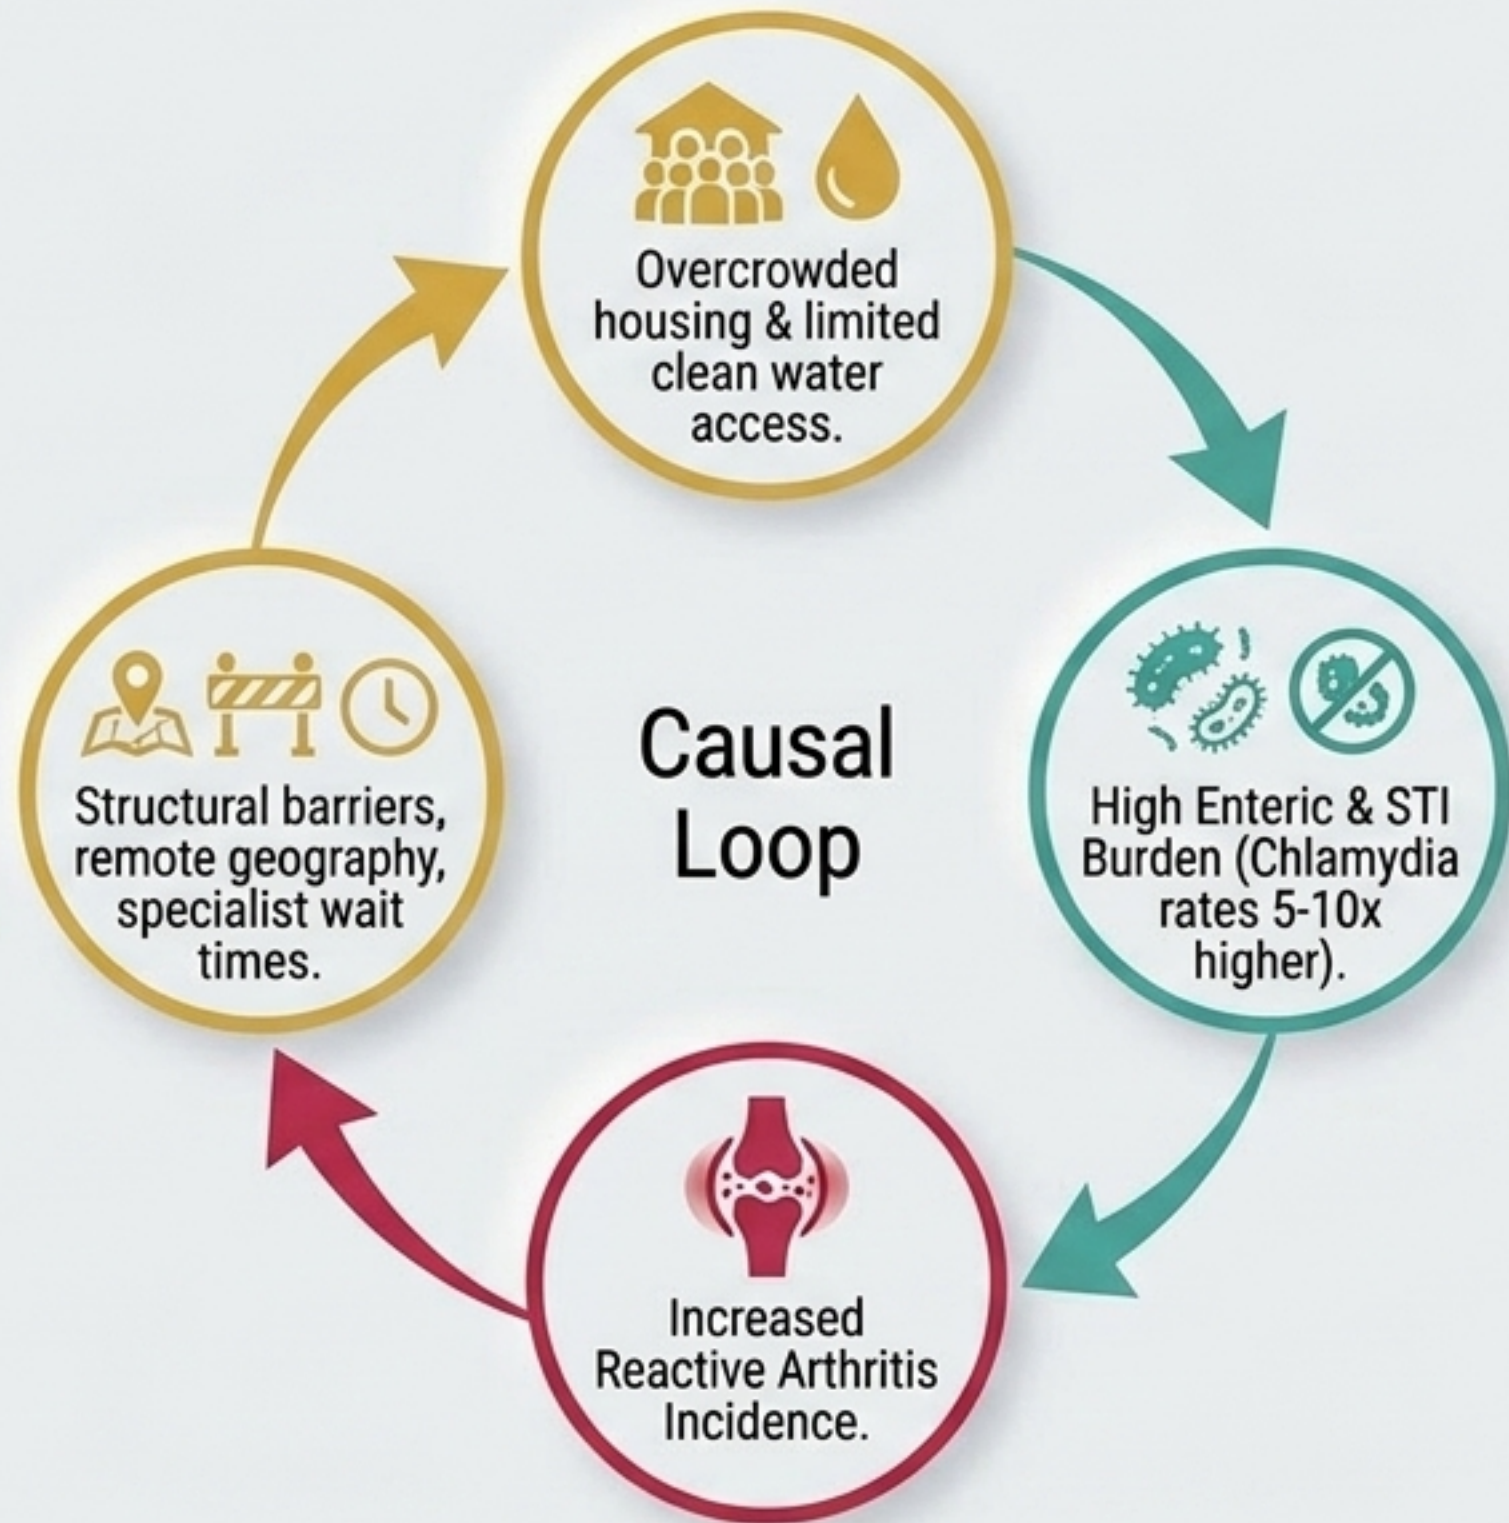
Overcrowded housing & limited clean water access.

High Enteric & STI Burden (Chlamydia rates 5-10x higher).

Increased Reactive Arthritis Incidence.

Structural barriers, remote geography, specialist wait times.

Causal Loop